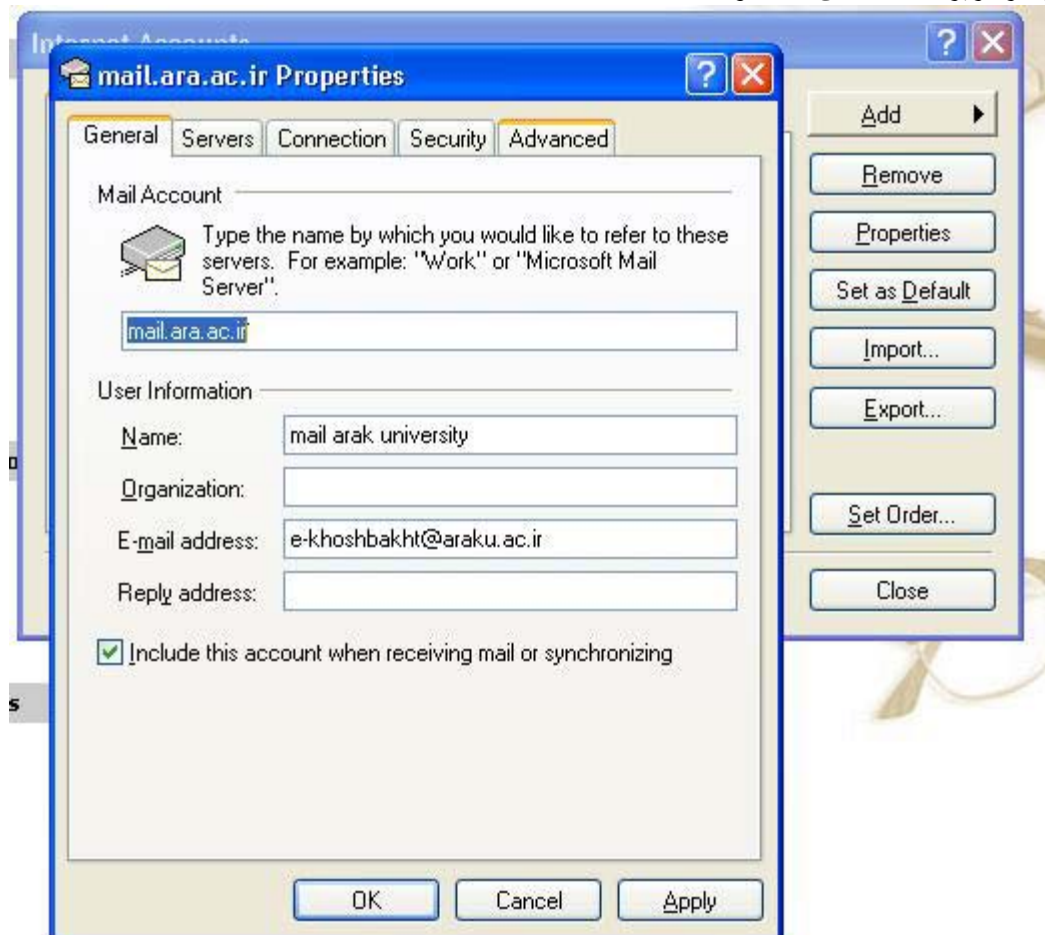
Internet Accounts

mail.ara.ac.ir Properties

General | Servers | Connection | Security | Advanced

Mail Account

Type the name by which you would like to refer to these servers. For example: "Work" or "Microsoft Mail Server".

mail.ara.ac.ir

User Information

Name: mail arak university

Organization:

E-mail address: e-khoshbakht@araku.ac.ir

Reply address:

Include this account when receiving mail or synchronizing

OK Cancel Apply

Add

Remove

Properties

Set as Default

Import...

Export...

Set Order...

Close